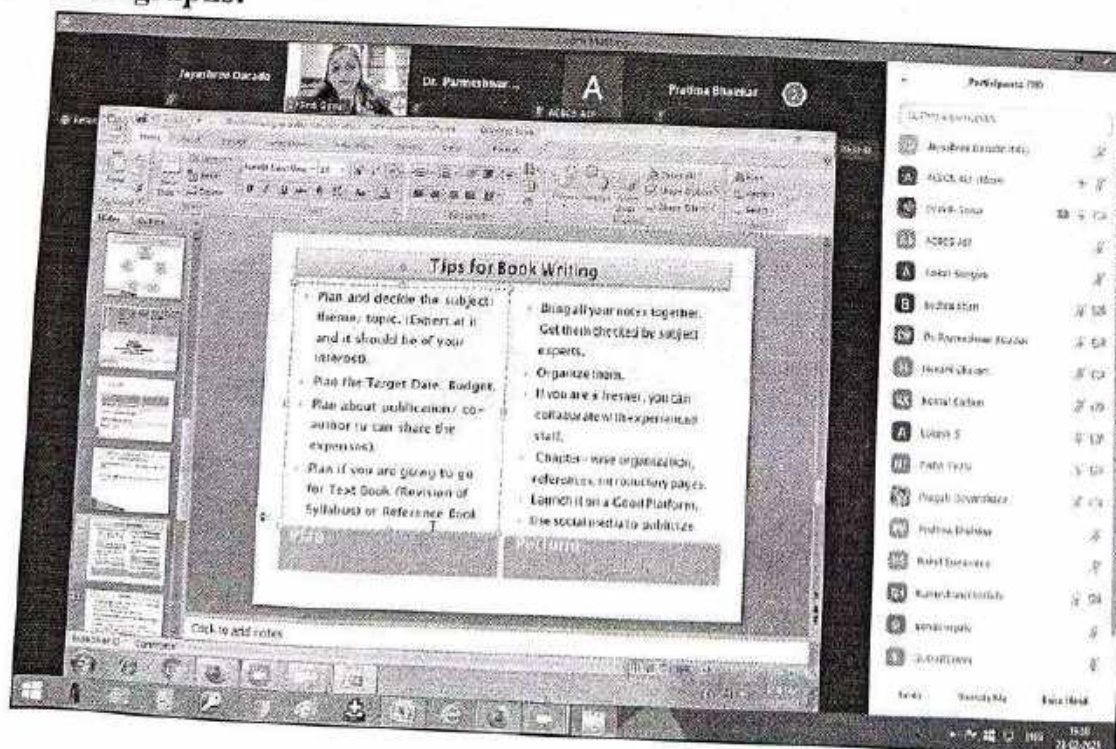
graphs.

Jayashree Darade

Dr. Parmeshwar...

A

Pratima Bhaskar

Participants (30)

Tips for Book Writing

- Plan and decide the subject/ theme/ topic. (Expert at it and it should be of your interest).
- Plan the Target Date, Budget.
- Plan about publication/ co-author (u can share the expenses).
- Plan if you are going to go for Text Book (Revision of Syllabus) or Reference Book

- Bring all your notes together. Get them checked by subject experts.
- Organize them.
- If you are a fresher, you can collaborate with experienced staff.
- Chapter - wise organization, references, introductory pages.
- Launch it on a Good Platform.
- Use social media to publicize.

Click to add notes

Jayashree Darade (Me)

Pratima Bhaskar

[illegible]